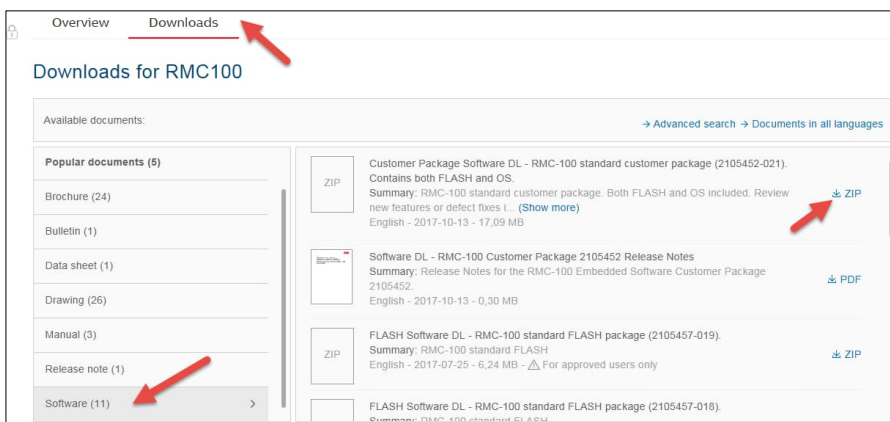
Overview Downloads

Downloads for RMC100

Available documents:

→ Advanced search → Documents in all languages

Popular documents (5)

Brochure (24)

Bulletin (1)

Data sheet (1)

Drawing (26)

Manual (3)

Release note (1)

Software (11) >

ZIP

Customer Package Software DL - RMC-100 standard customer package (2105452-021). Contains both FLASH and OS.
Summary: RMC-100 standard customer package. Both FLASH and OS included. Review new features or defect fixes i... (Show more)
English - 2017-10-13 - 17,09 MB

⤓ ZIP

Software DL - RMC-100 Customer Package 2105452 Release Notes
Summary: Release Notes for the RMC-100 Embedded Software Customer Package 2105452.
English - 2017-10-13 - 0,30 MB

⤓ PDF

ZIP

FLASH Software DL - RMC-100 standard FLASH package (2105457-019).
Summary: RMC-100 standard FLASH
English - 2017-07-25 - 6,24 MB - ⚠ For approved users only

⤓ ZIP

FLASH Software DL - RMC-100 standard FLASH package (2105457-018).
Summary: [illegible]